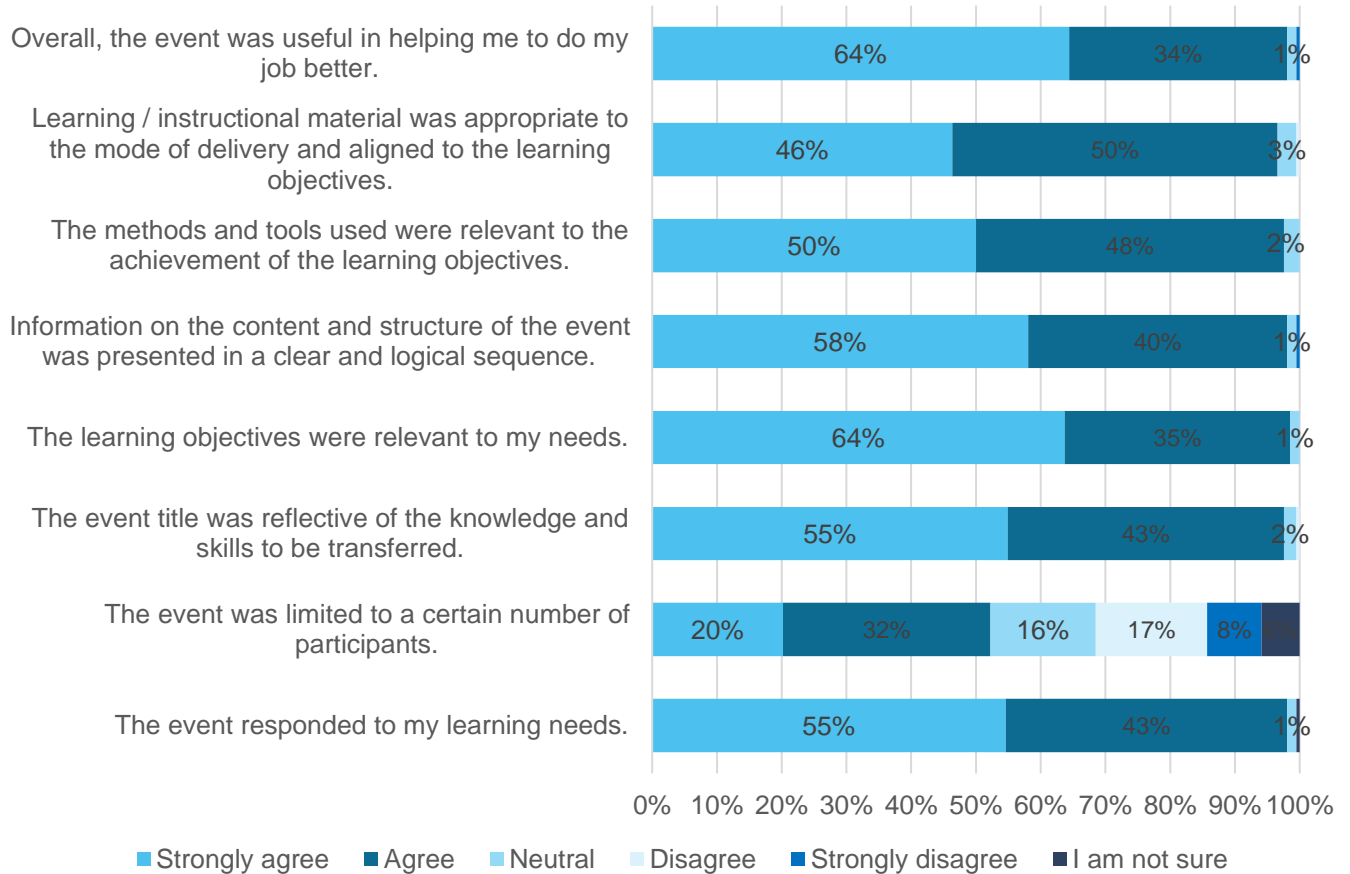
Overall, the event was useful in helping me to do my job better.
64%
34%
1%

Learning / instructional material was appropriate to the mode of delivery and aligned to the learning objectives.
46%
50%
3%

The methods and tools used were relevant to the achievement of the learning objectives.
50%
48%
2%

Information on the content and structure of the event was presented in a clear and logical sequence.
58%
40%
1%

The learning objectives were relevant to my needs.
64%
35%
1%

The event title was reflective of the knowledge and skills to be transferred.
55%
43%
2%

The event was limited to a certain number of participants.
20%
32%
16%
17%
8%
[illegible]

The event responded to my learning needs.
55%
43%
1%

0% 10% 20% 30% 40% 50% 60% 70% 80% 90% 100%

Strongly agree
Agree
Neutral
Disagree
Strongly disagree
I am not sure